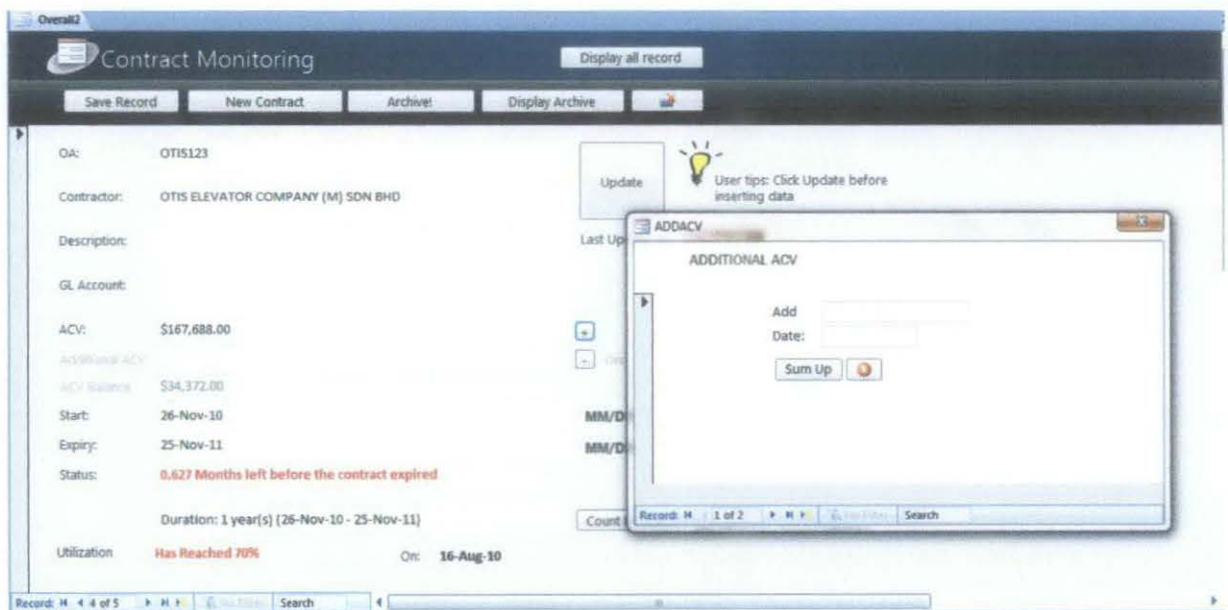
Overall2

Contract Monitoring

Display all record

Save Record New Contract Archive! Display Archive

OA: OTIS123

Contractor: OTIS ELEVATOR COMPANY (M) SDN BHD

Description:

GL Account:

ACV: $167,688.00

Additional ACV:

ACV Balance $34,372.00

Start: 26-Nov-10

Expiry: 25-Nov-11

Status: 0.627 Months left before the contract expired

Duration: 1 year(s) (26-Nov-10 - 25-Nov-11)

Utilization Has Reached 70% On: 16-Aug-10

Update

User tips: Click Update before inserting data

Last Up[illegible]

MM/D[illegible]

MM/D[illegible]

Count

ADDACV

ADDITIONAL ACV

Add

Date:

Sum Up

Record: 1 of 2 No Filter Search

Record: 4 of 5 No Filter Search